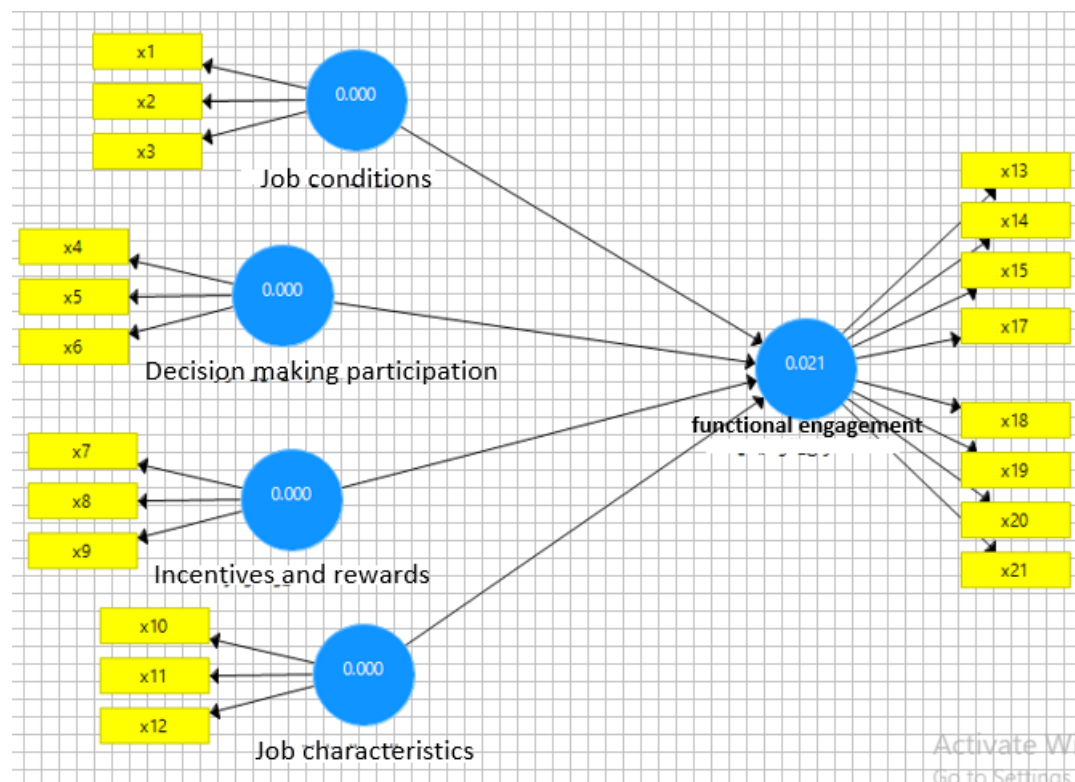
x1
x2
x3
0.000
Job conditions

x4
x5
x6
0.000
Decision making participation

x7
x8
x9
0.000
Incentives and rewards

x10
x11
x12
0.000
Job characteristics

0.021
functional engagement

x13
x14
x15
x17
x18
x19
x20
x21

Activate W
Go to Settings